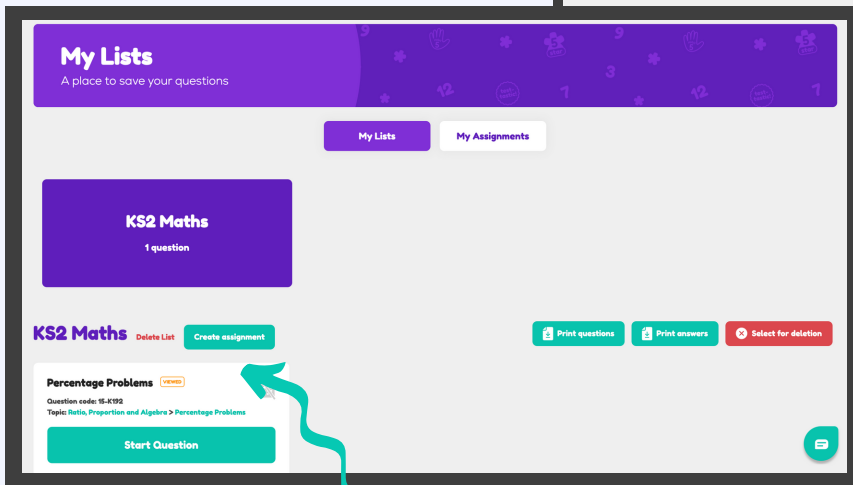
My Lists
A place to save your questions

My Lists
My Assignments

KS2 Maths
1 question

KS2 Maths
Delete List
Create assignment

Print questions
Print answers
Select for deletion

Percentage Problems
VIEWED
Question code: 15-K192
Topic: Ratio, Proportion and Algebra > Percentage Problems

Start Question